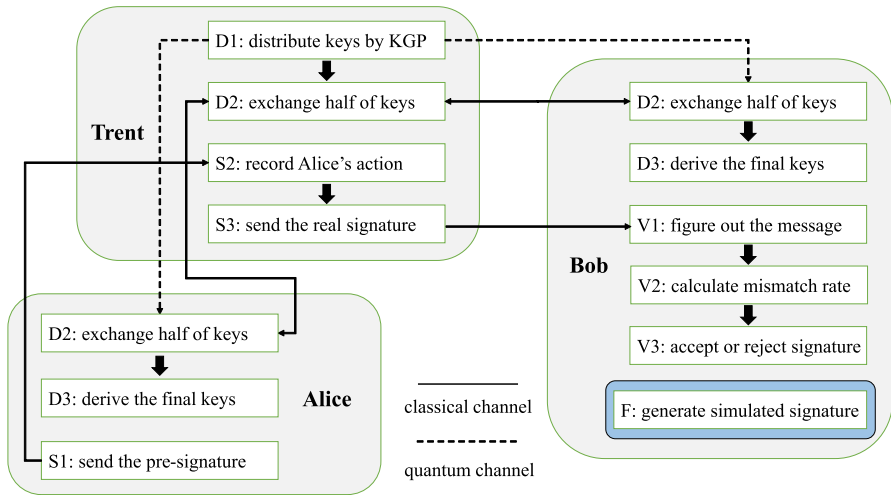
Trent

D1: distribute keys by KGP

D2: exchange half of keys

S2: record Alice's action

S3: send the real signature

Bob

D2: exchange half of keys

D3: derive the final keys

V1: figure out the message

V2: calculate mismatch rate

V3: accept or reject signature

F: generate simulated signature

Alice

D2: exchange half of keys

D3: derive the final keys

S1: send the pre-signature

classical channel

quantum channel